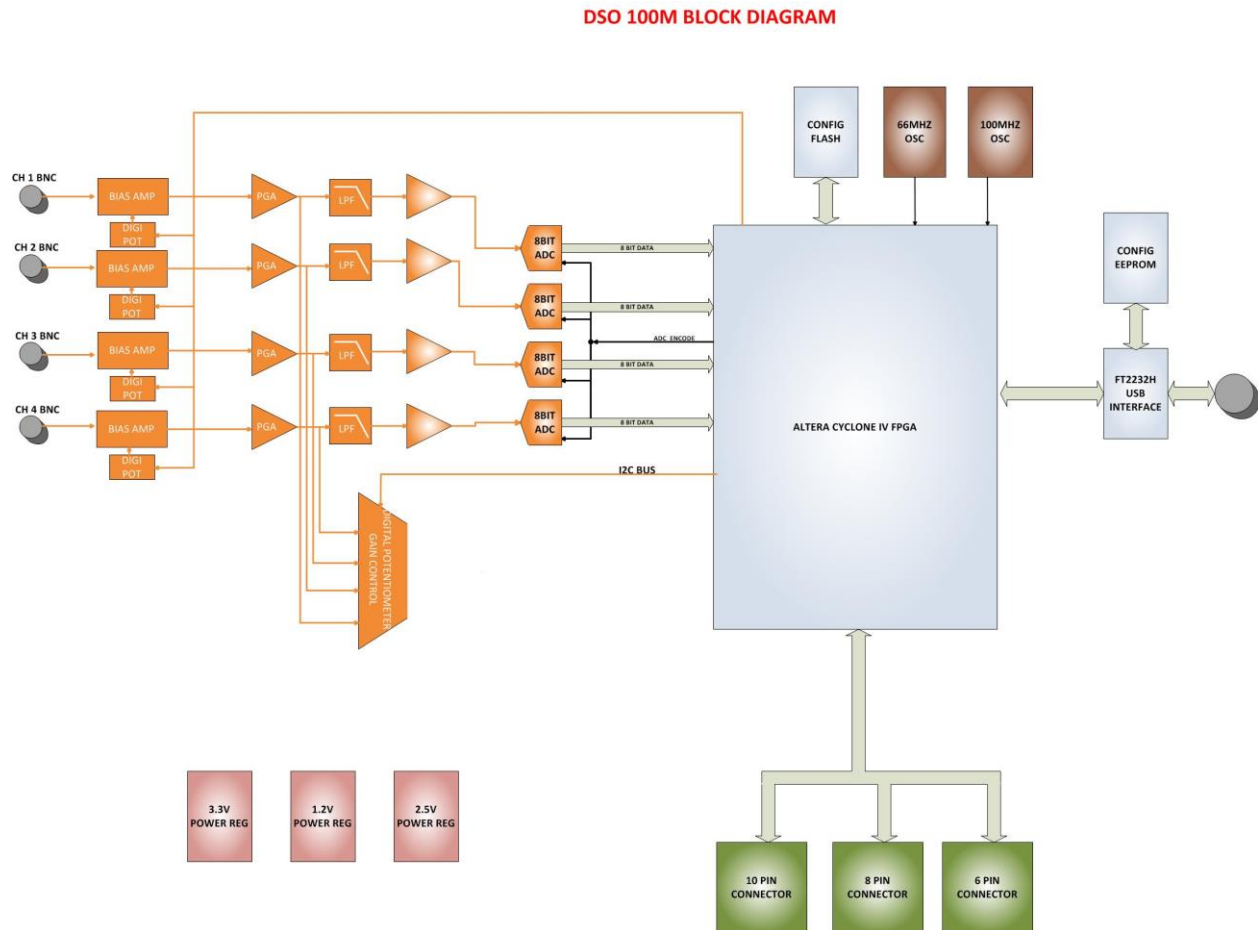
DSO 100M BLOCK DIAGRAM

CONFIG FLASH

66MHZ OSC

100MHZ OSC

CH 1 BNC

BIAS AMP

DIGI POT

PGA

LPF

CH 2 BNC

BIAS AMP

DIGI POT

PGA

LPF

CH 3 BNC

BIAS AMP

DIGI POT

PGA

LPF

CH 4 BNC

BIAS AMP

DIGI POT

PGA

LPF

8BIT ADC

8 BIT DATA

8BIT ADC

8 BIT DATA

ADC_ENCODE

8BIT ADC

8 BIT DATA

8BIT ADC

8 BIT DATA

CONFIG EEPROM

FT2232H USB INTERFACE

ALTERA CYCLONE IV FPGA

I2C BUS

DIGITAL POTENTIOMETER GAIN CONTROL

3.3V POWER REG

1.2V POWER REG

2.5V POWER REG

10 PIN CONNECTOR

8 PIN CONNECTOR

6 PIN CONNECTOR